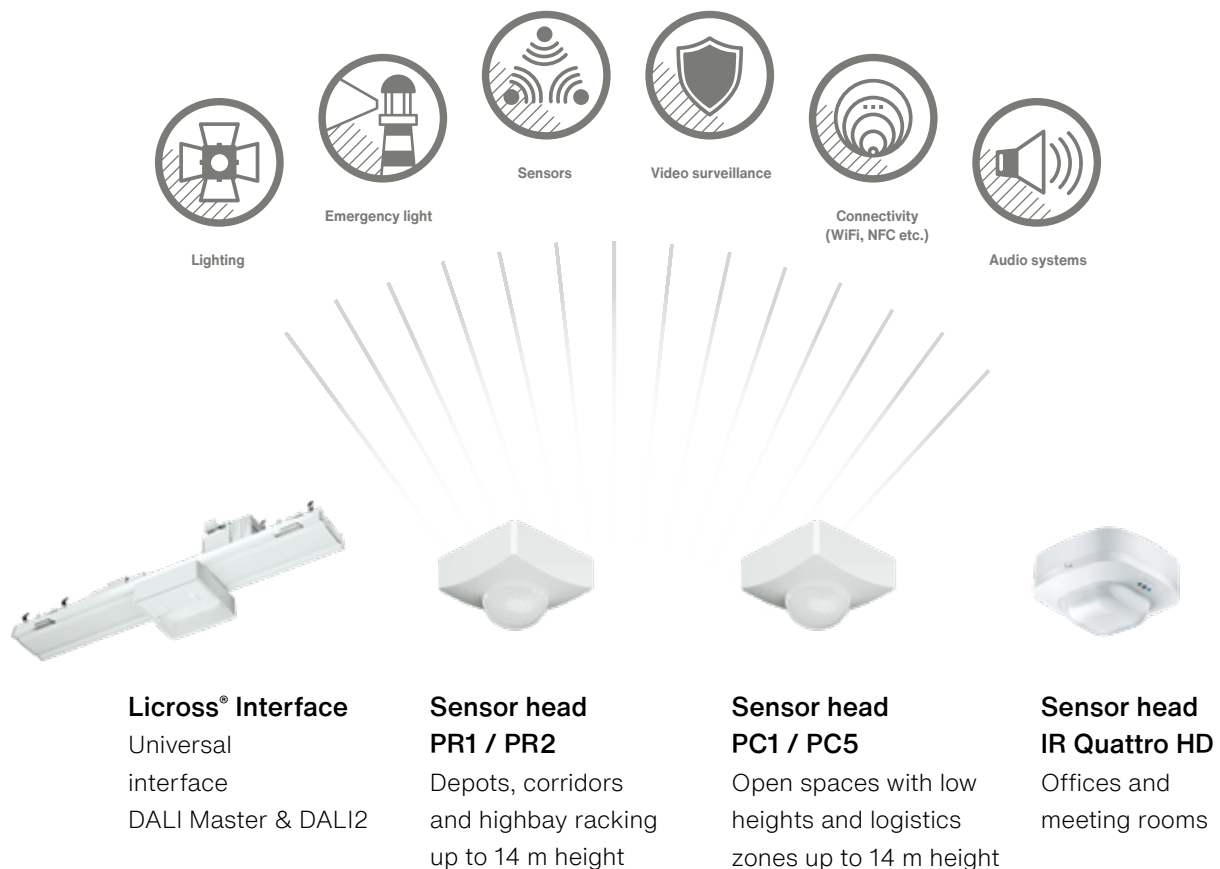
Lighting

Emergency light

Sensors

Video surveillance

Connectivity (WiFi, NFC etc.)

Audio systems

Licross® Interface
Universal interface
DALI Master & DALI2

Sensor head PR1 / PR2
Depots, corridors and highbay racking up to 14 m height

Sensor head PC1 / PC5
Open spaces with low heights and logistics zones up to 14 m height

Sensor head IR Quattro HD
Offices and meeting rooms